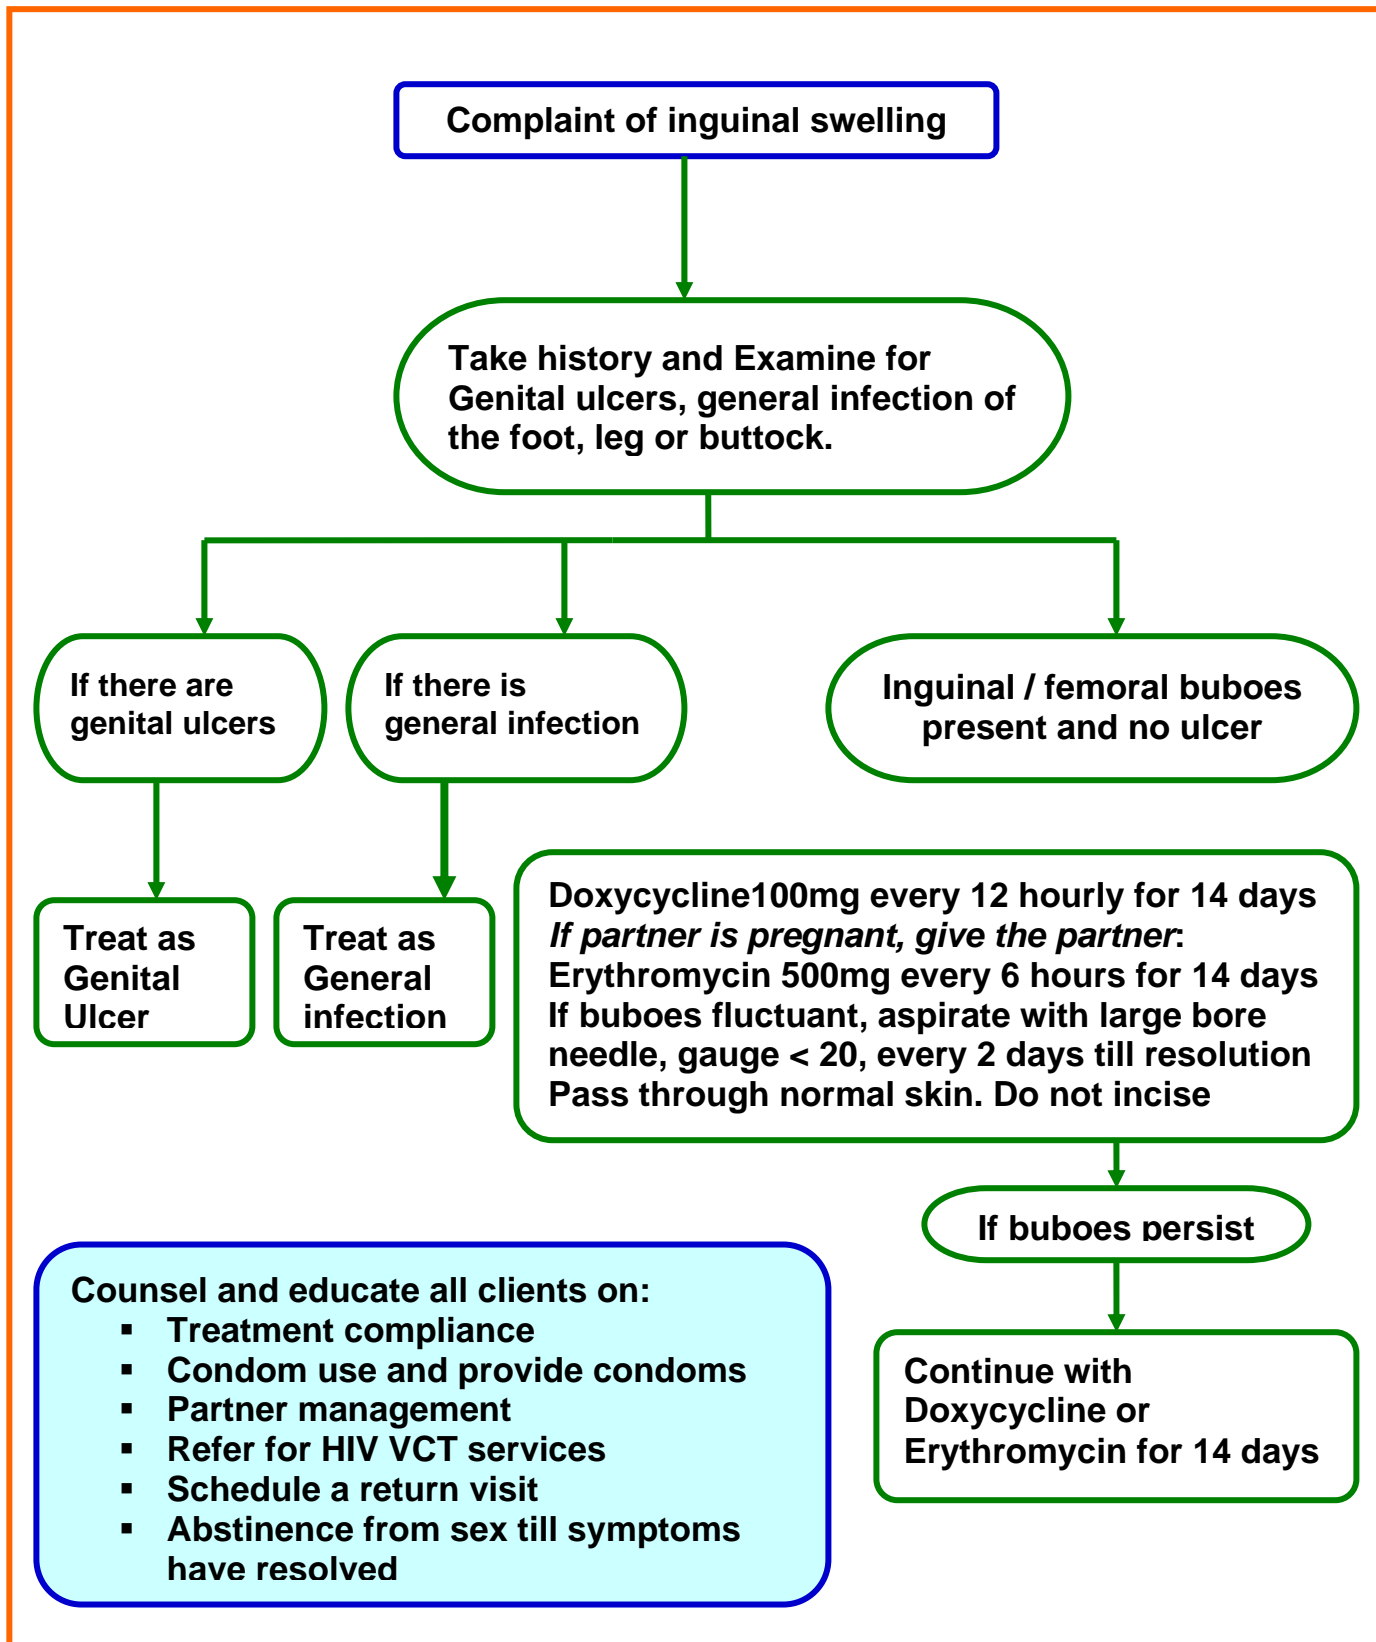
Complaint of inguinal swelling

Take history and Examine for Genital ulcers, general infection of the foot, leg or buttock.

If there are genital ulcers

If there is general infection

Inguinal / femoral buboes present and no ulcer

Treat as Genital Ulcer

Treat as General infection

Doxycycline100mg every 12 hourly for 14 days
*If partner is pregnant, give the partner*:
Erythromycin 500mg every 6 hours for 14 days
If buboes fluctuant, aspirate with large bore needle, gauge < 20, every 2 days till resolution
Pass through normal skin. Do not incise

If buboes persist

Continue with Doxycycline or Erythromycin for 14 days

Counsel and educate all clients on:
- Treatment compliance
- Condom use and provide condoms
- Partner management
- Refer for HIV VCT services
- Schedule a return visit
- Abstinence from sex till symptoms have resolved